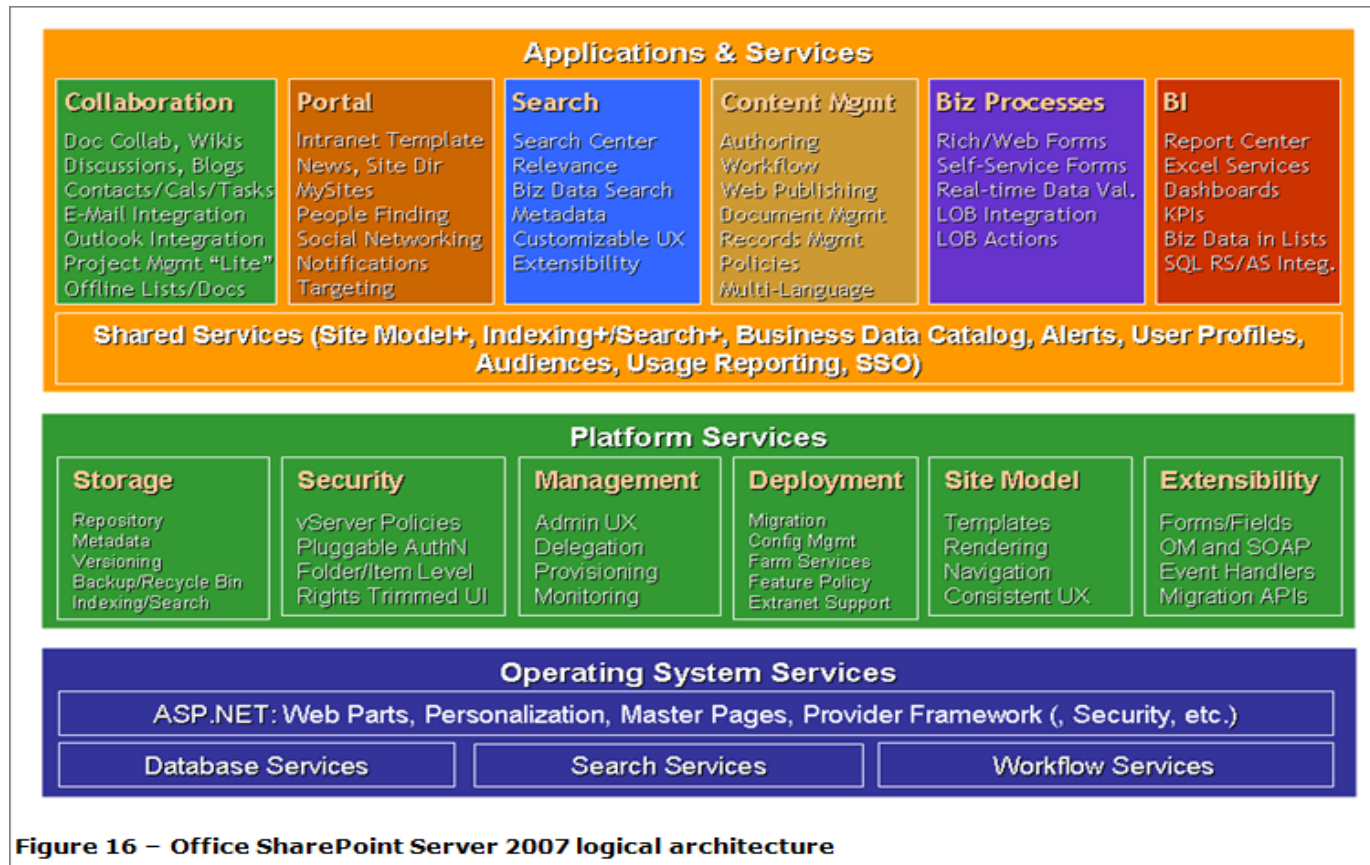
Applications & Services

Collaboration
Doc Collab, Wikis
Discussions, Blogs
Contacts/Cals/Tasks
E-Mail Integration
Outlook Integration
Project Mgmt "Lite"
Offline Lists/Docs

Portal
Intranet Template
News, Site Dir
MySites
People Finding
Social Networking
Notifications
Targeting

Search
Search Center
Relevance
Biz Data Search
Metadata
Customizable UX
Extensibility

Content Mgmt
Authoring
Workflow
Web Publishing
Document Mgmt
Records Mgmt
Policies
Multi-Language

Biz Processes
Rich/Web Forms
Self-Service Forms
Real-time Data Val.
LOB Integration
LOB Actions

BI
Report Center
Excel Services
Dashboards
KPIs
Biz Data in Lists
SQL RS/AS Integ.

Shared Services (Site Model+, Indexing+/Search+, Business Data Catalog, Alerts, User Profiles, Audiences, Usage Reporting, SSO)

Platform Services

Storage
Repository
Metadata
Versioning
Backup/Recycle Bin
Indexing/Search

Security
vServer Policies
Pluggable AuthN
Folder/Item Level
Rights Trimmed UI

Management
Admin UX
Delegation
Provisioning
Monitoring

Deployment
Migration
Config Mgmt
Farm Services
Feature Policy
Extranet Support

Site Model
Templates
Rendering
Navigation
Consistent UX

Extensibility
Forms/Fields
OM and SOAP
Event Handlers
Migration APIs

Operating System Services
ASP.NET: Web Parts, Personalization, Master Pages, Provider Framework (, Security, etc.)
Database Services
Search Services
Workflow Services

Figure 16 – Office SharePoint Server 2007 logical architecture